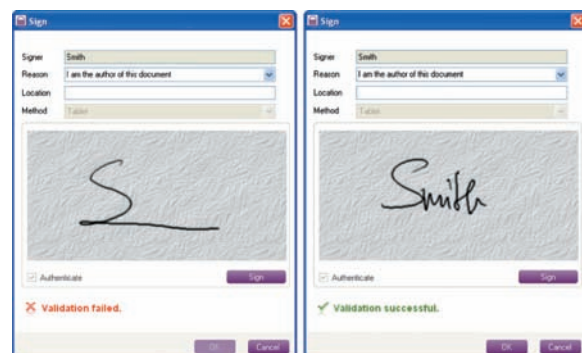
Sign

Signer Smith
Reason I am the author of this document
Location
Method Tablet

Authenticate
Sign

Validation failed.

OK Cancel

Sign

Signer Smith
Reason I am the author of this document
Location
Method Tablet

Smith

Authenticate
Sign

Validation successful.

OK Cancel